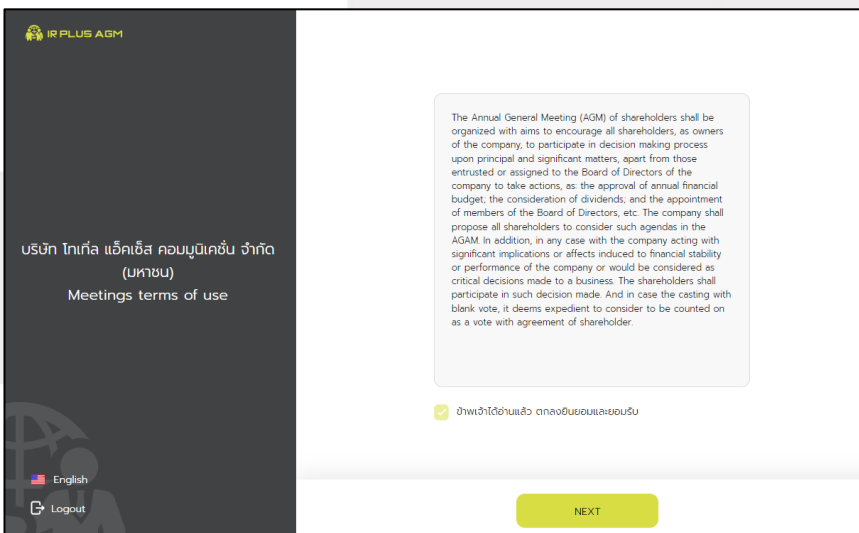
IR PLUS AGM

บริษัท โทเทิ่ล แอ็คเซ็ส คอมมูนิเคชั่น จำกัด (มหาชน)
Meetings terms of use

English

Logout

The Annual General Meeting (AGM) of shareholders shall be organized with aims to encourage all shareholders, as owners of the company, to participate in decision making process upon principal and significant matters, apart from those entrusted or assigned to the Board of Directors of the company to take actions, as: the approval of annual financial budget; the consideration of dividends; and the appointment of members of the Board of Directors, etc. The company shall propose all shareholders to consider such agendas in the AGAM. In addition, in any case with the company acting with significant implications or affects induced to financial stability or performance of the company or would be considered as critical decisions made to a business. The shareholders shall participate in such decision made. And in case the casting with blank vote, it deems expedient to consider to be counted on as a vote with agreement of shareholder.

ข้าพเจ้าได้อ่านแล้ว ตกลงยินยอมและยอมรับ

NEXT